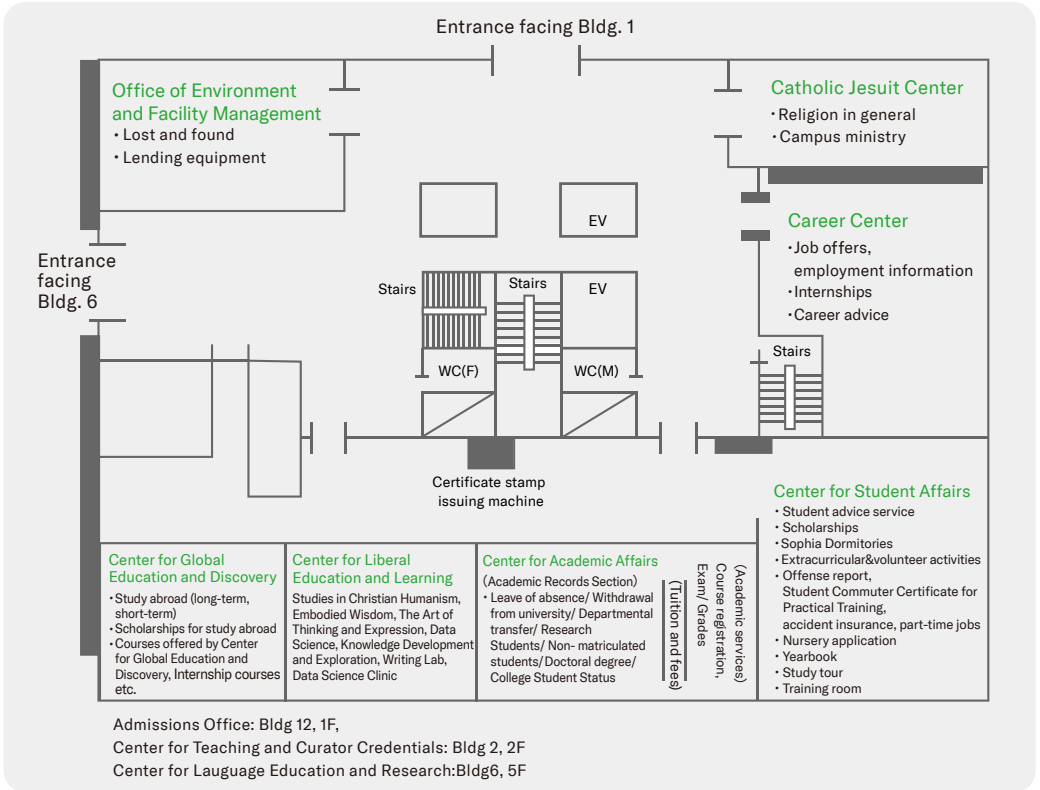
Entrance facing Bldg. 1

Office of Environment and Facility Management
・Lost and found
・Lending equipment

Catholic Jesuit Center
・Religion in general
・Campus ministry

EV

Career Center
・Job offers, employment information
・Internships
・Career advice

Entrance facing Bldg. 6

Stairs

Stairs

EV

WC(F)

WC(M)

Stairs

Certificate stamp issuing machine

Center for Student Affairs
・Student advice service
・Scholarships
・Sophia Dormitories
・Extracurricular&volunteer activities
・Offense report, Student Commuter Certificate for Practical Training, accident insurance, part-time jobs
・Nursery application
・Yearbook
・Study tour
・Training room

Center for Global Education and Discovery
・Study abroad (long-term, short-term)
・Scholarships for study abroad
・Courses offered by Center for Global Education and Discovery, Internship courses etc.

Center for Liberal Education and Learning
Studies in Christian Humanism, Embodied Wisdom, The Art of Thinking and Expression, Data Science, Knowledge Development and Exploration, Writing Lab, Data Science Clinic

Center for Academic Affairs
(Academic Records Section)
・Leave of absence/ Withdrawal from university/ Departmental transfer/ Research Students/ Non- matriculated students/ Doctoral degree/ College Student Status

(Tuition and fees)

Exam/ Grades

Course registration,

(Academic services)

Admissions Office: Bldg 12, 1F,
Center for Teaching and Curator Credentials: Bldg 2, 2F
Center for Lauguage Education and Research:Bldg6, 5F